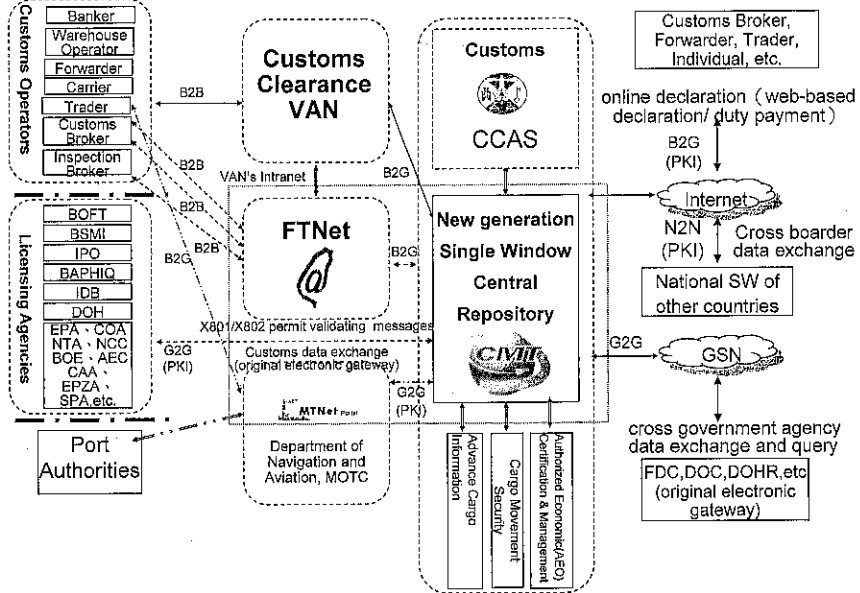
Customs Operators

Banker

Warehouse Operator

Forwarder

Carrier

Trader

Customs Broker

Inspection Broker

Licensing Agencies

BOFT

BSMI

IPO

BAPHIQ

IDB

DOH

EPA、COA
NTA、NCC
BOE、AEC
CAA、
EPZA、
SPA,etc.

Port Authorities

Customs Clearance VAN

B2B

B2B

B2B

B2B

B2G

VAN's Intranet

FTNet

B2G

X801/X802 permit validating messages

G2G (PKI)

Customs data exchange (original electronic gateway)

MTNet

G2G (PKI)

Department of Navigation and Aviation, MOTC

Customs

CCAS

B2G

New generation Single Window Central Repository

CMIF

Advance Cargo Information

Cargo Movement Security

Authorized Economic(AEO) Certification & Management

Customs Broker, Forwarder, Trader, Individual, etc.

online declaration (web-based declaration/ duty payment)

B2G (PKI)

Internet

N2N (PKI)

Cross boarder data exchange

National SW of other countries

G2G

GSN

cross government agency data exchange and query

FDC,DOC,DOHR,etc (original electronic gateway)